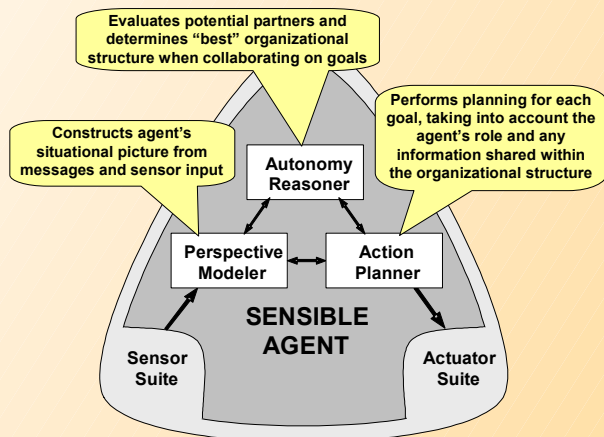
Evaluates potential partners and determines "best" organizational structure when collaborating on goals

Constructs agent's situational picture from messages and sensor input

Performs planning for each goal, taking into account the agent's role and any information shared within the organizational structure

Autonomy Reasoner

Perspective Modeler

Action Planner

SENSIBLE AGENT

Sensor Suite

Actuator Suite